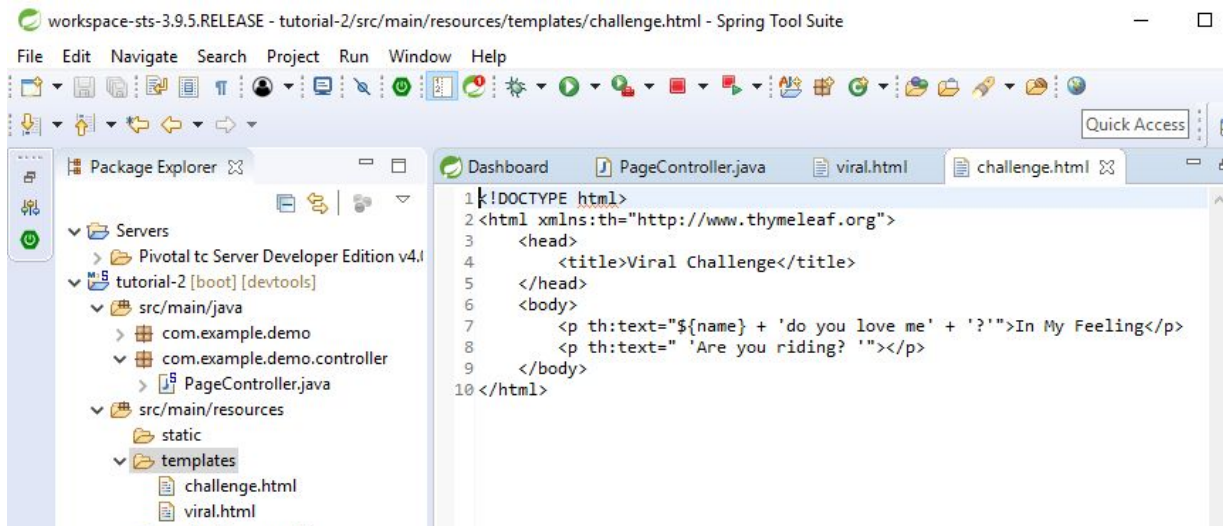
workspace-sts-3.9.5.RELEASE - tutorial-2/src/main/resources/templates/challenge.html - Spring Tool Suite

File Edit Navigate Search Project Run Window Help

Quick Access

Package Explorer

Servers
Pivotal tc Server Developer Edition v4.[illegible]
tutorial-2 [boot] [devtools]
src/main/java
com.example.demo
com.example.demo.controller
PageController.java
src/main/resources
static
templates
challenge.html
viral.html

Dashboard | PageController.java | viral.html | challenge.html

1 <!DOCTYPE html>
2 <html xmlns:th="http://www.thymeleaf.org">
3     <head>
4         <title>Viral Challenge</title>
5     </head>
6     <body>
7         <p th:text="${name} + 'do you love me' + '?'">In My Feeling</p>
8         <p th:text=" 'Are you riding? '"></p>
9     </body>
10 </html>